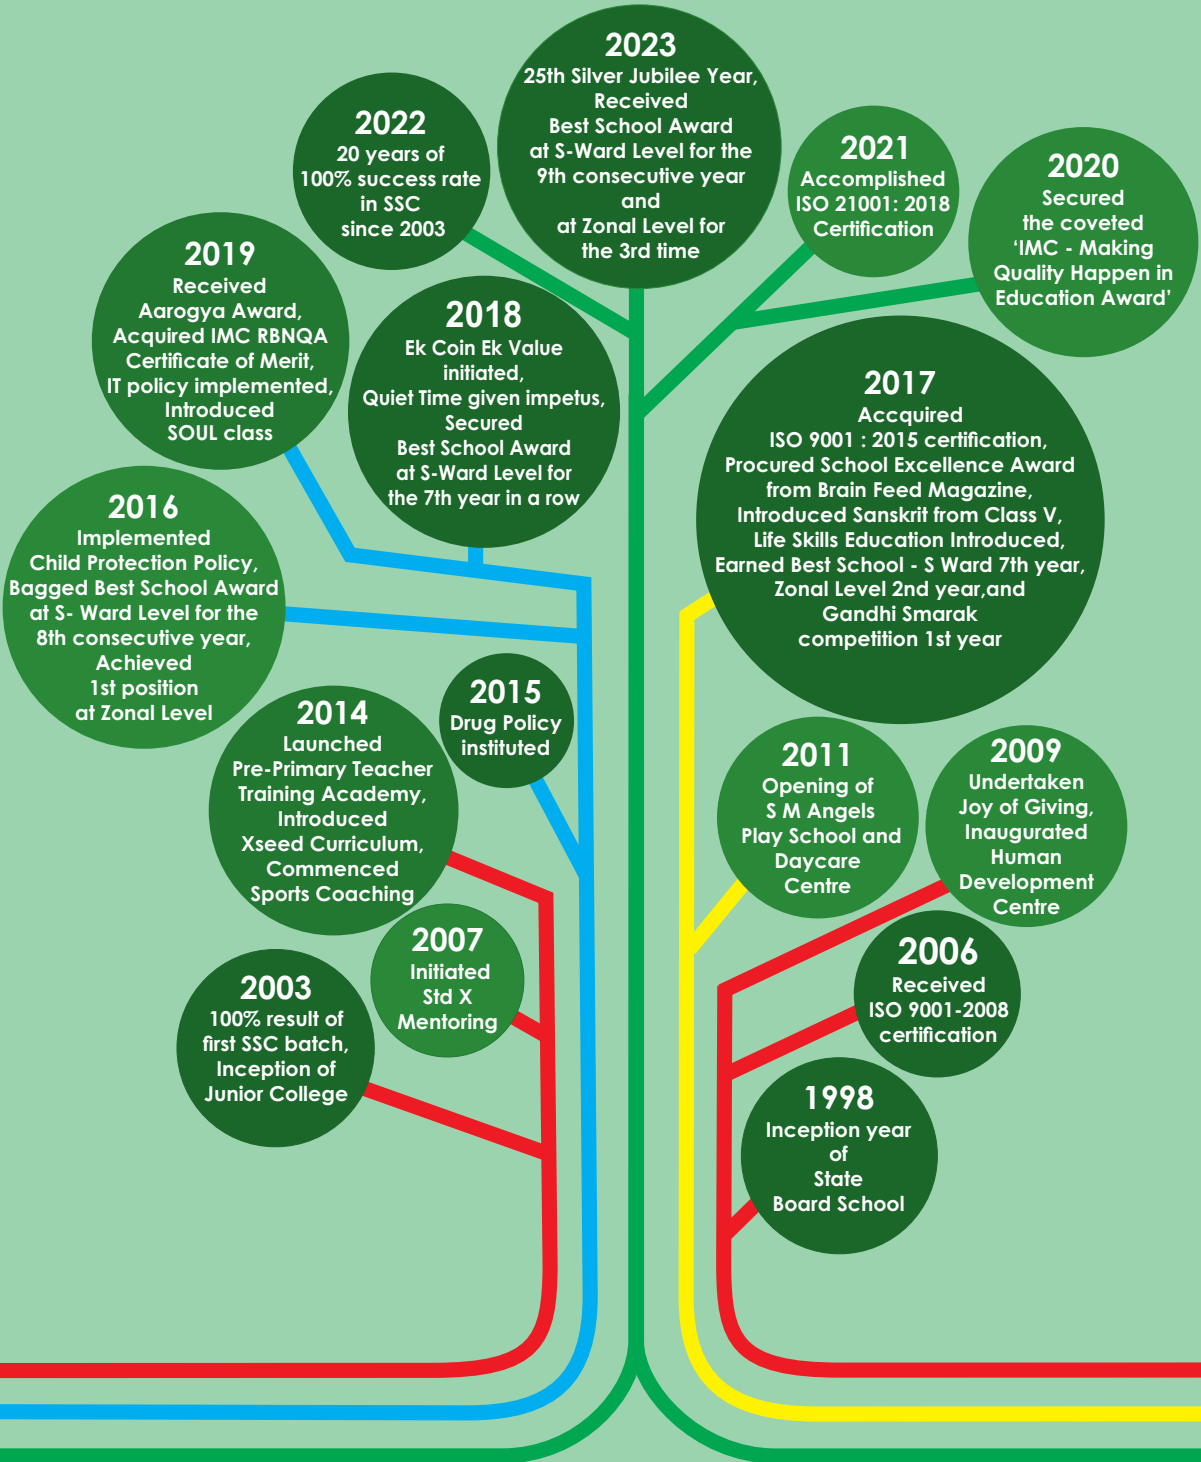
2023
25th Silver Jubilee Year, Received Best School Award at S-Ward Level for the 9th consecutive year and at Zonal Level for the 3rd time

2022
20 years of 100% success rate in SSC since 2003

2021
Accomplished ISO 21001: 2018 Certification

2020
Secured the coveted 'IMC - Making Quality Happen in Education Award'

2019
Received Aarogya Award, Acquired IMC RBNQA Certificate of Merit, IT policy implemented, Introduced SOUL class

2018
Ek Coin Ek Value initiated, Quiet Time given impetus, Secured Best School Award at S-Ward Level for the 7th year in a row

2017
Accquired ISO 9001 : 2015 certification, Procured School Excellence Award from Brain Feed Magazine, Introduced Sanskrit from Class V, Life Skills Education Introduced, Earned Best School - S Ward 7th year, Zonal Level 2nd year,and Gandhi Smarak competition 1st year

2016
Implemented Child Protection Policy, Bagged Best School Award at S- Ward Level for the 8th consecutive year, Achieved 1st position at Zonal Level

2015
Drug Policy instituted

2014
Launched Pre-Primary Teacher Training Academy, Introduced Xseed Curriculum, Commenced Sports Coaching

2011
Opening of S M Angels Play School and Daycare Centre

2009
Undertaken Joy of Giving, Inaugurated Human Development Centre

2007
Initiated Std X Mentoring

2006
Received ISO 9001-2008 certification

2003
100% result of first SSC batch, Inception of Junior College

1998
Inception year of State Board School